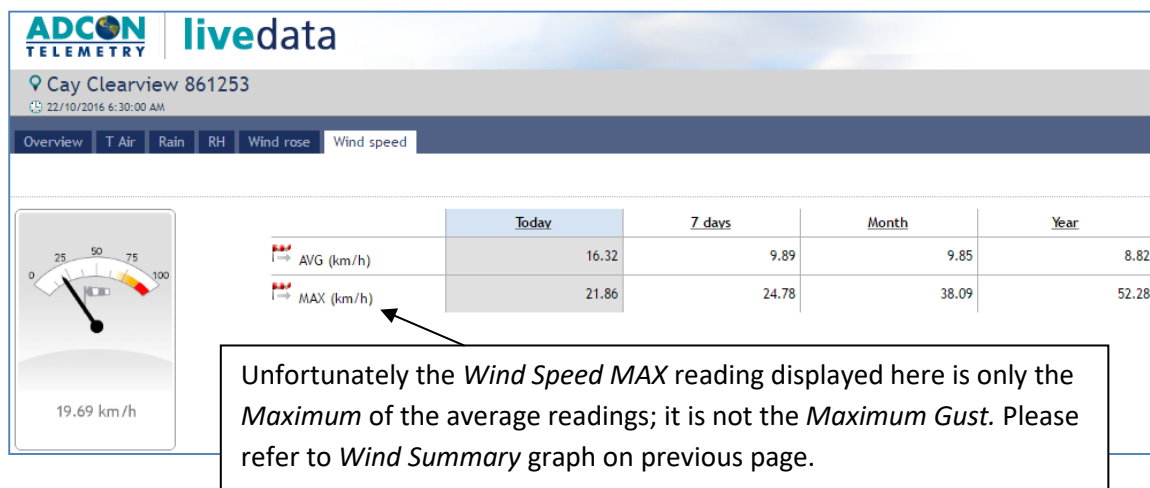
ADCON TELEMETRY livedata

Cay Clearview 861253
22/10/2016 6:30:00 AM

Overview T Air Rain RH Wind rose Wind speed

0 25 50 75 100

19.69 km/h

| | Today | 7 days | Month | Year |
|---|---|---|---|---|
| AVG (km/h) | 16.32 | 9.89 | 9.85 | 8.82 |
| MAX (km/h) | 21.86 | 24.78 | 38.09 | 52.28 |

Unfortunately the *Wind Speed MAX* reading displayed here is only the *Maximum* of the average readings; it is not the *Maximum Gust.* Please refer to *Wind Summary* graph on previous page.